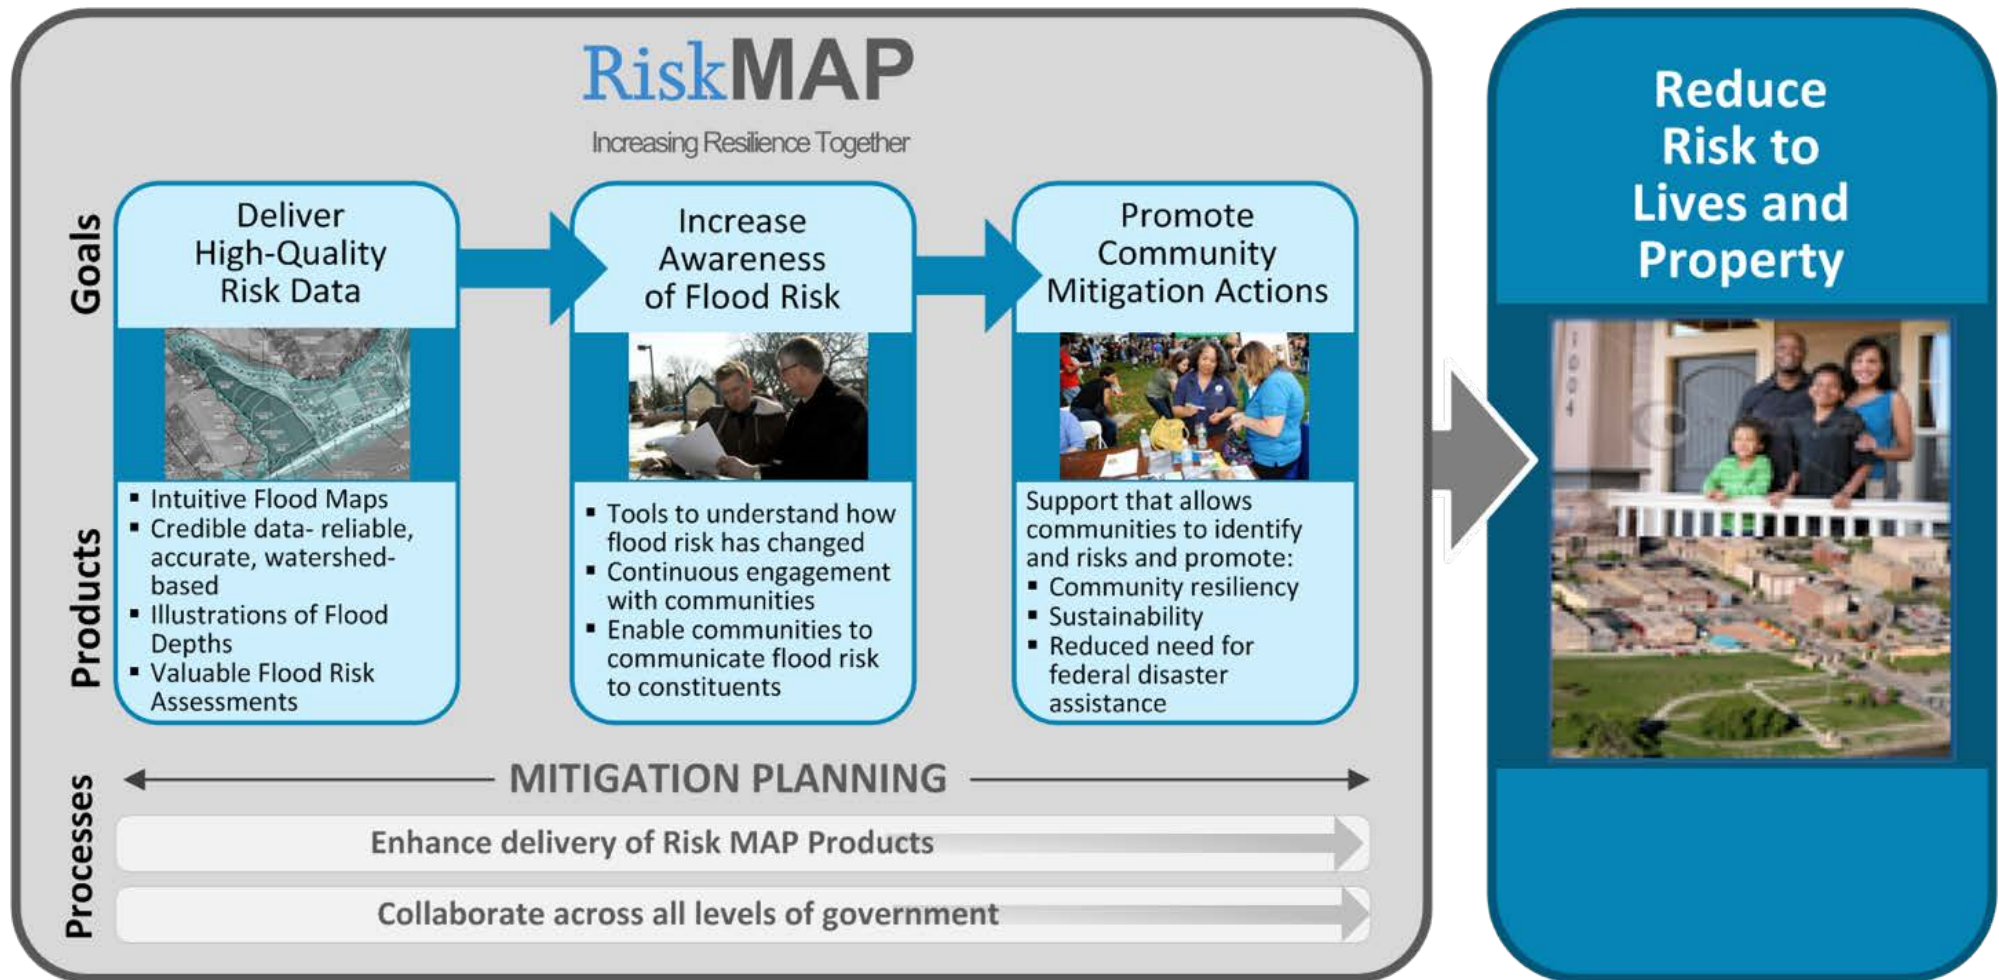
RiskMAP

Increasing Resilience Together

Goals

Deliver High-Quality Risk Data

Increase Awareness of Flood Risk

Promote Community Mitigation Actions

Products

- Intuitive Flood Maps
- Credible data- reliable, accurate, watershed-based
- Illustrations of Flood Depths
- Valuable Flood Risk Assessments

- Tools to understand how flood risk has changed
- Continuous engagement with communities
- Enable communities to communicate flood risk to constituents

Support that allows communities to identify and risks and promote:
- Community resiliency
- Sustainability
- Reduced need for federal disaster assistance

Processes

MITIGATION PLANNING

Enhance delivery of Risk MAP Products

Collaborate across all levels of government

Reduce Risk to Lives and Property